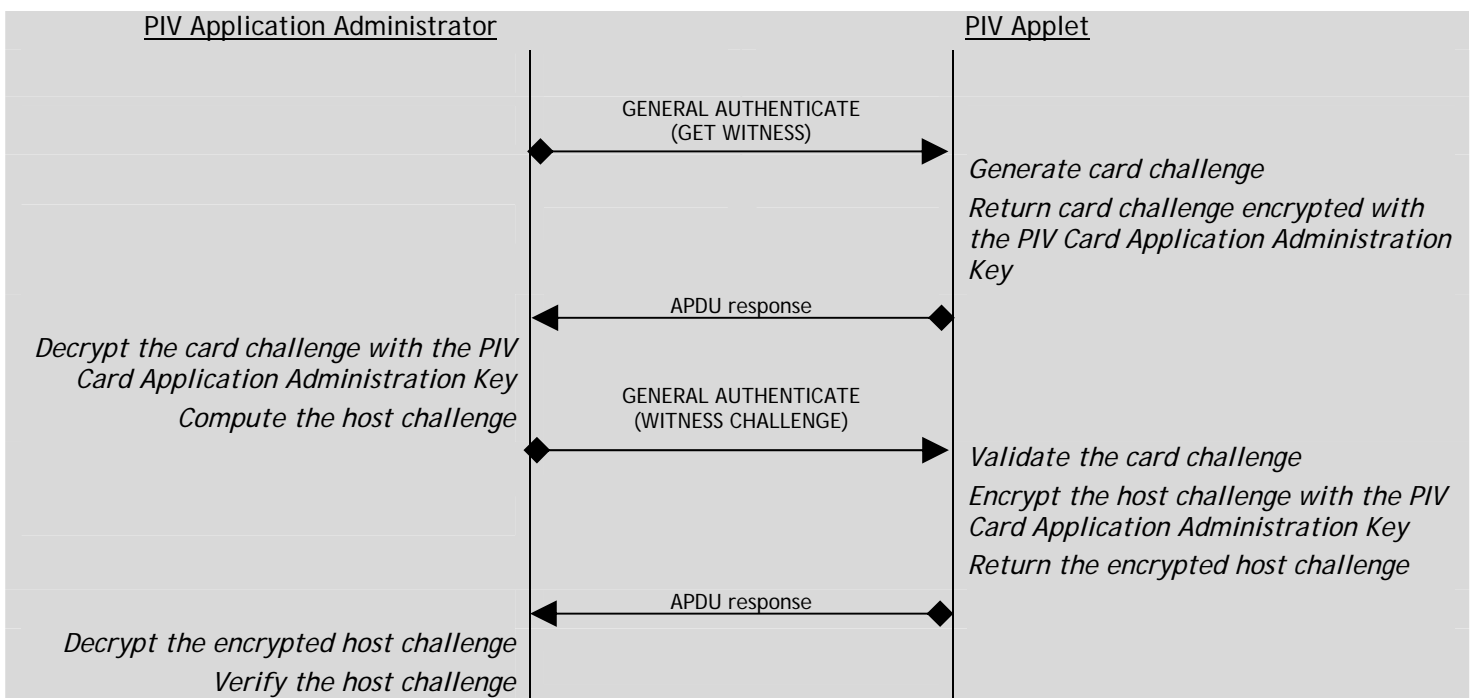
PIV Application Administrator

PIV Applet

GENERAL AUTHENTICATE (GET WITNESS)

Generate card challenge

Return card challenge encrypted with the PIV Card Application Administration Key

APDU response

Decrypt the card challenge with the PIV Card Application Administration Key

Compute the host challenge

GENERAL AUTHENTICATE (WITNESS CHALLENGE)

Validate the card challenge

Encrypt the host challenge with the PIV Card Application Administration Key

Return the encrypted host challenge

APDU response

Decrypt the encrypted host challenge

Verify the host challenge